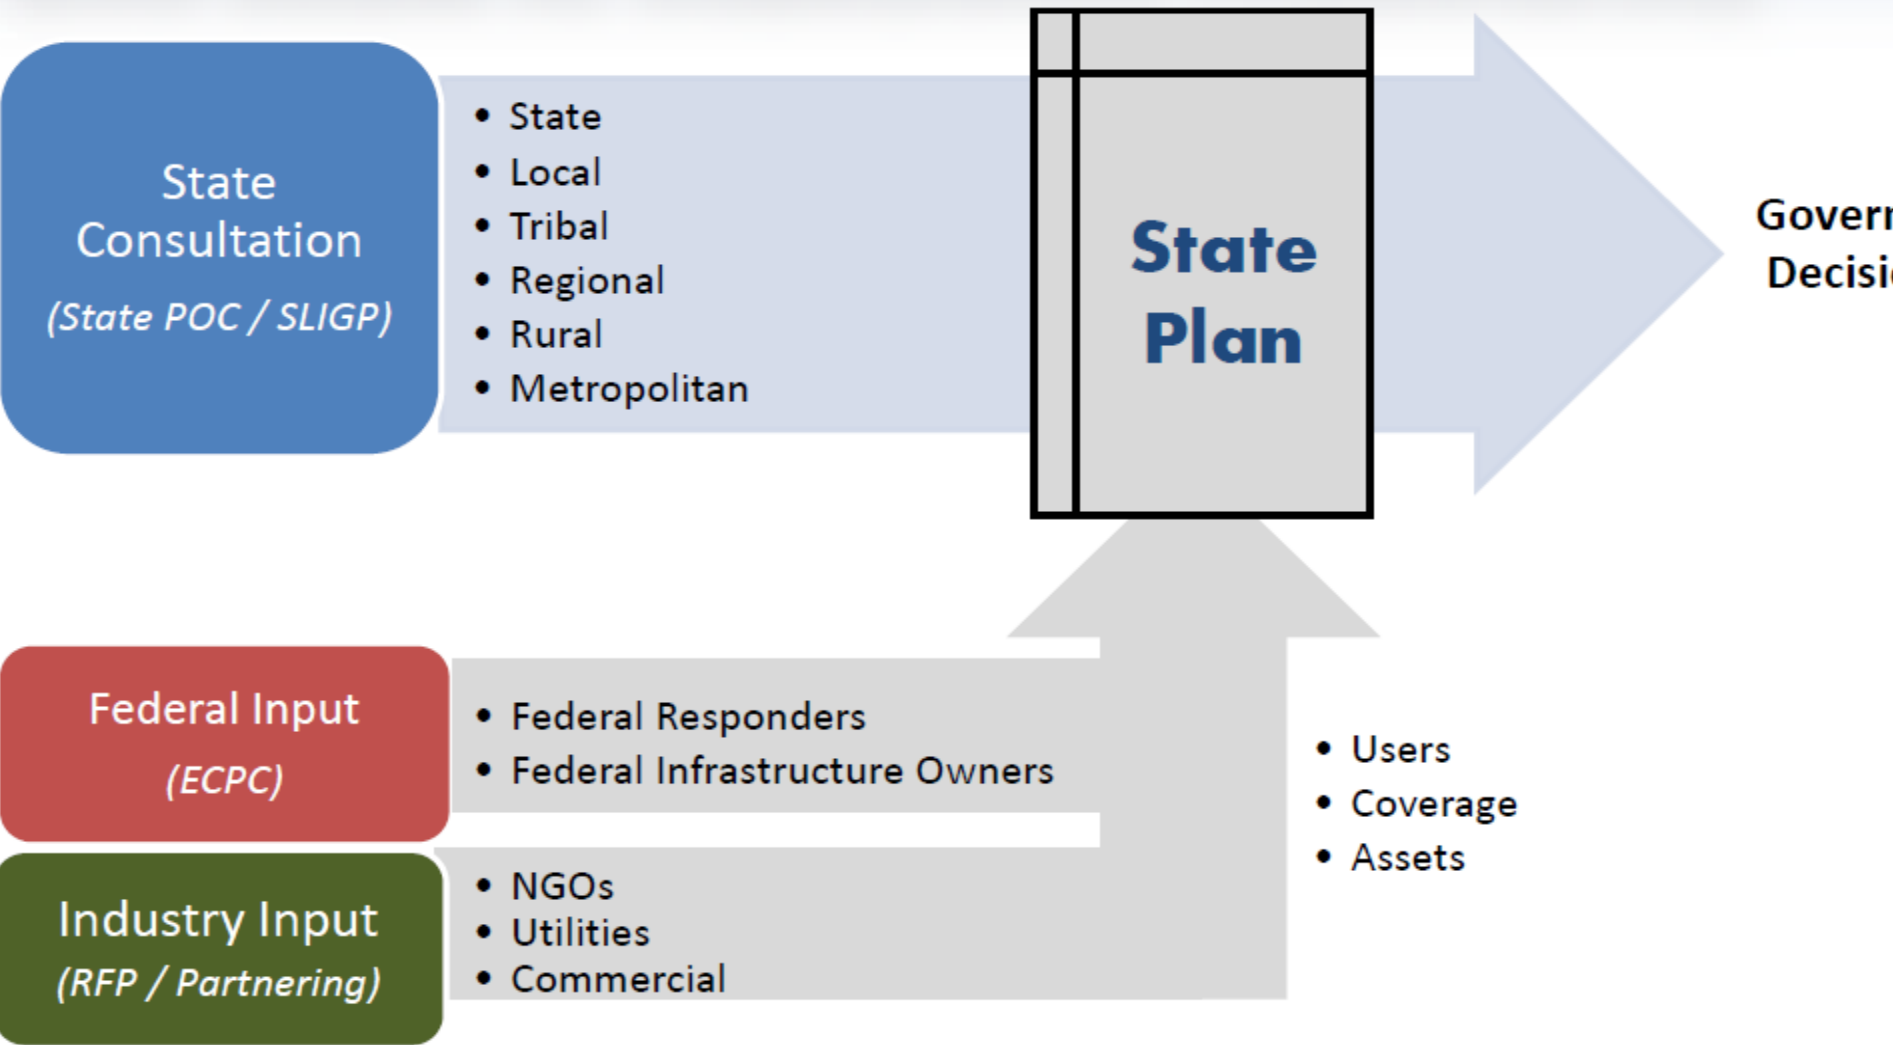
State Consultation
(State POC / SLIGP)

- State
- Local
- Tribal
- Regional
- Rural
- Metropolitan

State Plan

Gover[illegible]
Decisi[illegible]

Federal Input
(ECPC)

- Federal Responders
- Federal Infrastructure Owners

Industry Input
(RFP / Partnering)

- NGOs
- Utilities
- Commercial

- Users
- Coverage
- Assets